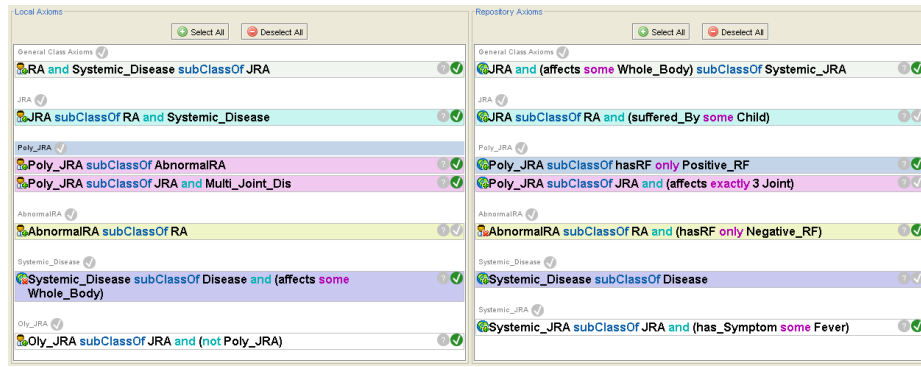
Local Axioms

Select All | Deselect All

General Class Axioms

RA and Systemic_Disease subClassOf JRA

JRA

JRA subClassOf RA and Systemic_Disease

Poly_JRA

Poly_JRA subClassOf AbnormalRA

Poly_JRA subClassOf JRA and Multi_Joint_Dis

AbnormalRA

AbnormalRA subClassOf RA

Systemic_Disease

Systemic_Disease subClassOf Disease and (affects some Whole_Body)

Oly_JRA

Oly_JRA subClassOf JRA and (not Poly_JRA)

Repository Axioms

Select All | Deselect All

General Class Axioms

JRA and (affects some Whole_Body) subClassOf Systemic_JRA

JRA

JRA subClassOf RA and (suffered_By some Child)

Poly_JRA

Poly_JRA subClassOf hasRF only Positive_RF

Poly_JRA subClassOf JRA and (affects exactly 3 Joint)

AbnormalRA

AbnormalRA subClassOf RA and (hasRF only Negative_RF)

Systemic_Disease

Systemic_Disease subClassOf Disease

Systemic_JRA

Systemic_JRA subClassOf JRA and (has_Symptom some Fever)